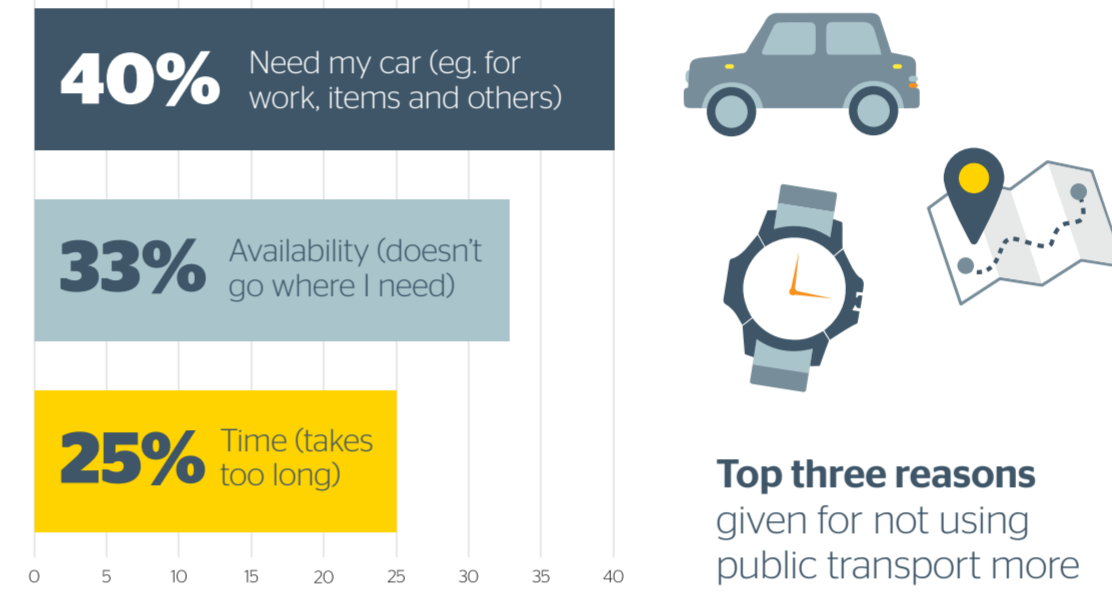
40% Need my car (eg. for work, items and others)

33% Availability (doesn't go where I need)

25% Time (takes too long)

0 5 10 15 20 25 30 35 40

**Top three reasons** given for not using public transport more